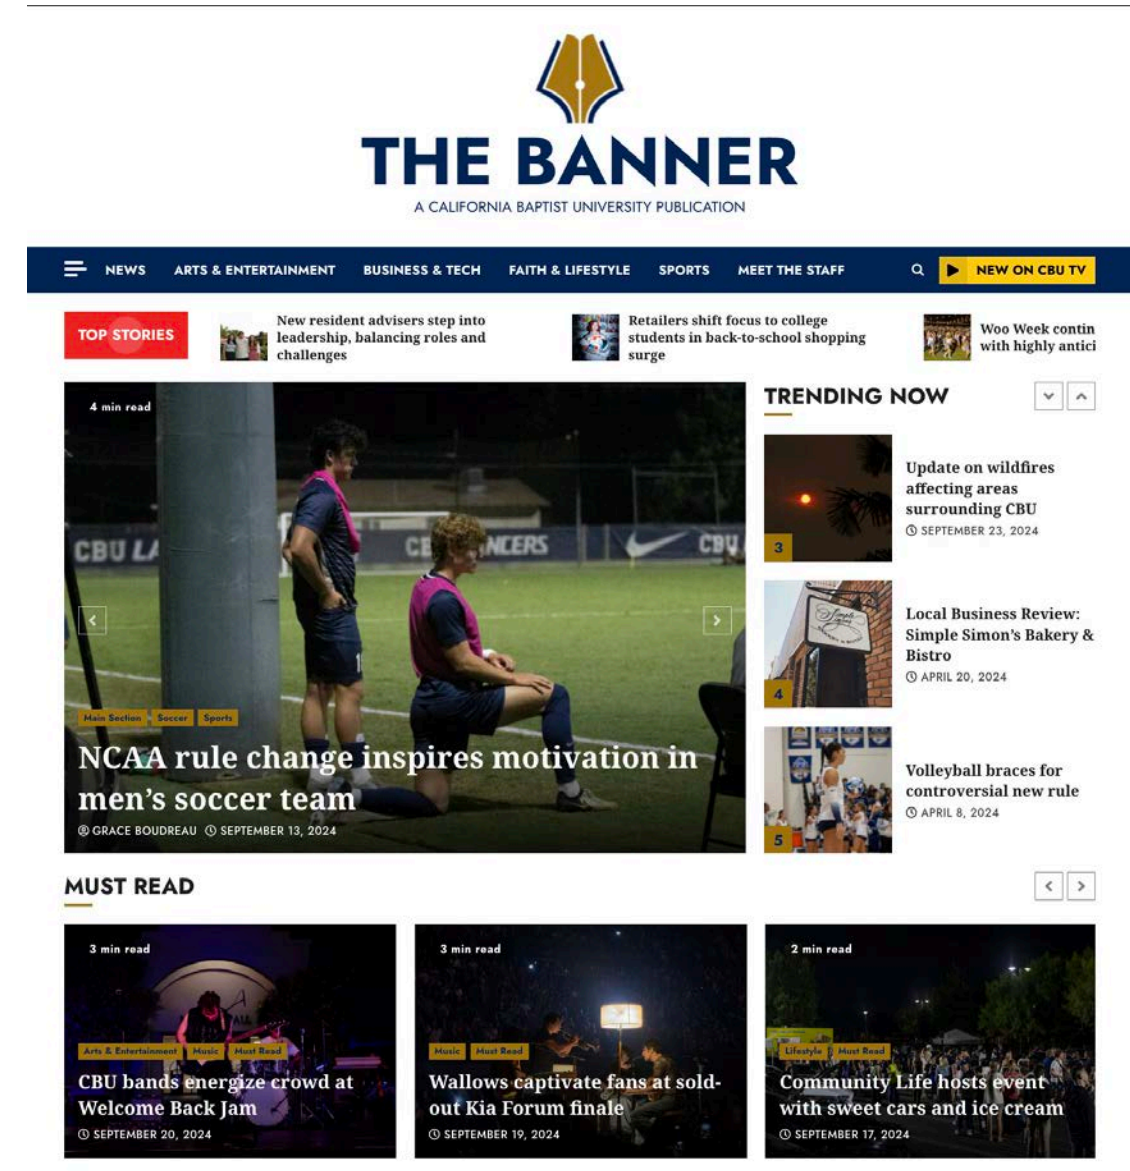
THE BANNER
A CALIFORNIA BAPTIST UNIVERSITY PUBLICATION

NEWS ARTS & ENTERTAINMENT BUSINESS & TECH FAITH & LIFESTYLE SPORTS MEET THE STAFF NEW ON CBU TV

TOP STORIES

New resident advisers step into leadership, balancing roles and challenges

Retailers shift focus to college students in back-to-school shopping surge

Woo Week contin with highly antici

4 min read

CBU LA CB NCERS CBU

Main Section Soccer Sports

NCAA rule change inspires motivation in men's soccer team

GRACE BOUDREAU SEPTEMBER 13, 2024

TRENDING NOW

3
Update on wildfires affecting areas surrounding CBU
SEPTEMBER 23, 2024

4
Local Business Review: Simple Simon's Bakery & Bistro
APRIL 20, 2024

5
Volleyball braces for controversial new rule
APRIL 8, 2024

MUST READ

3 min read
Arts & Entertainment Music Must Read
CBU bands energize crowd at Welcome Back Jam
SEPTEMBER 20, 2024

3 min read
Music Must Read
Wallows captivate fans at sold-out Kia Forum finale
SEPTEMBER 19, 2024

2 min read
Lifestyle Must Read
Community Life hosts event with sweet cars and ice cream
SEPTEMBER 17, 2024